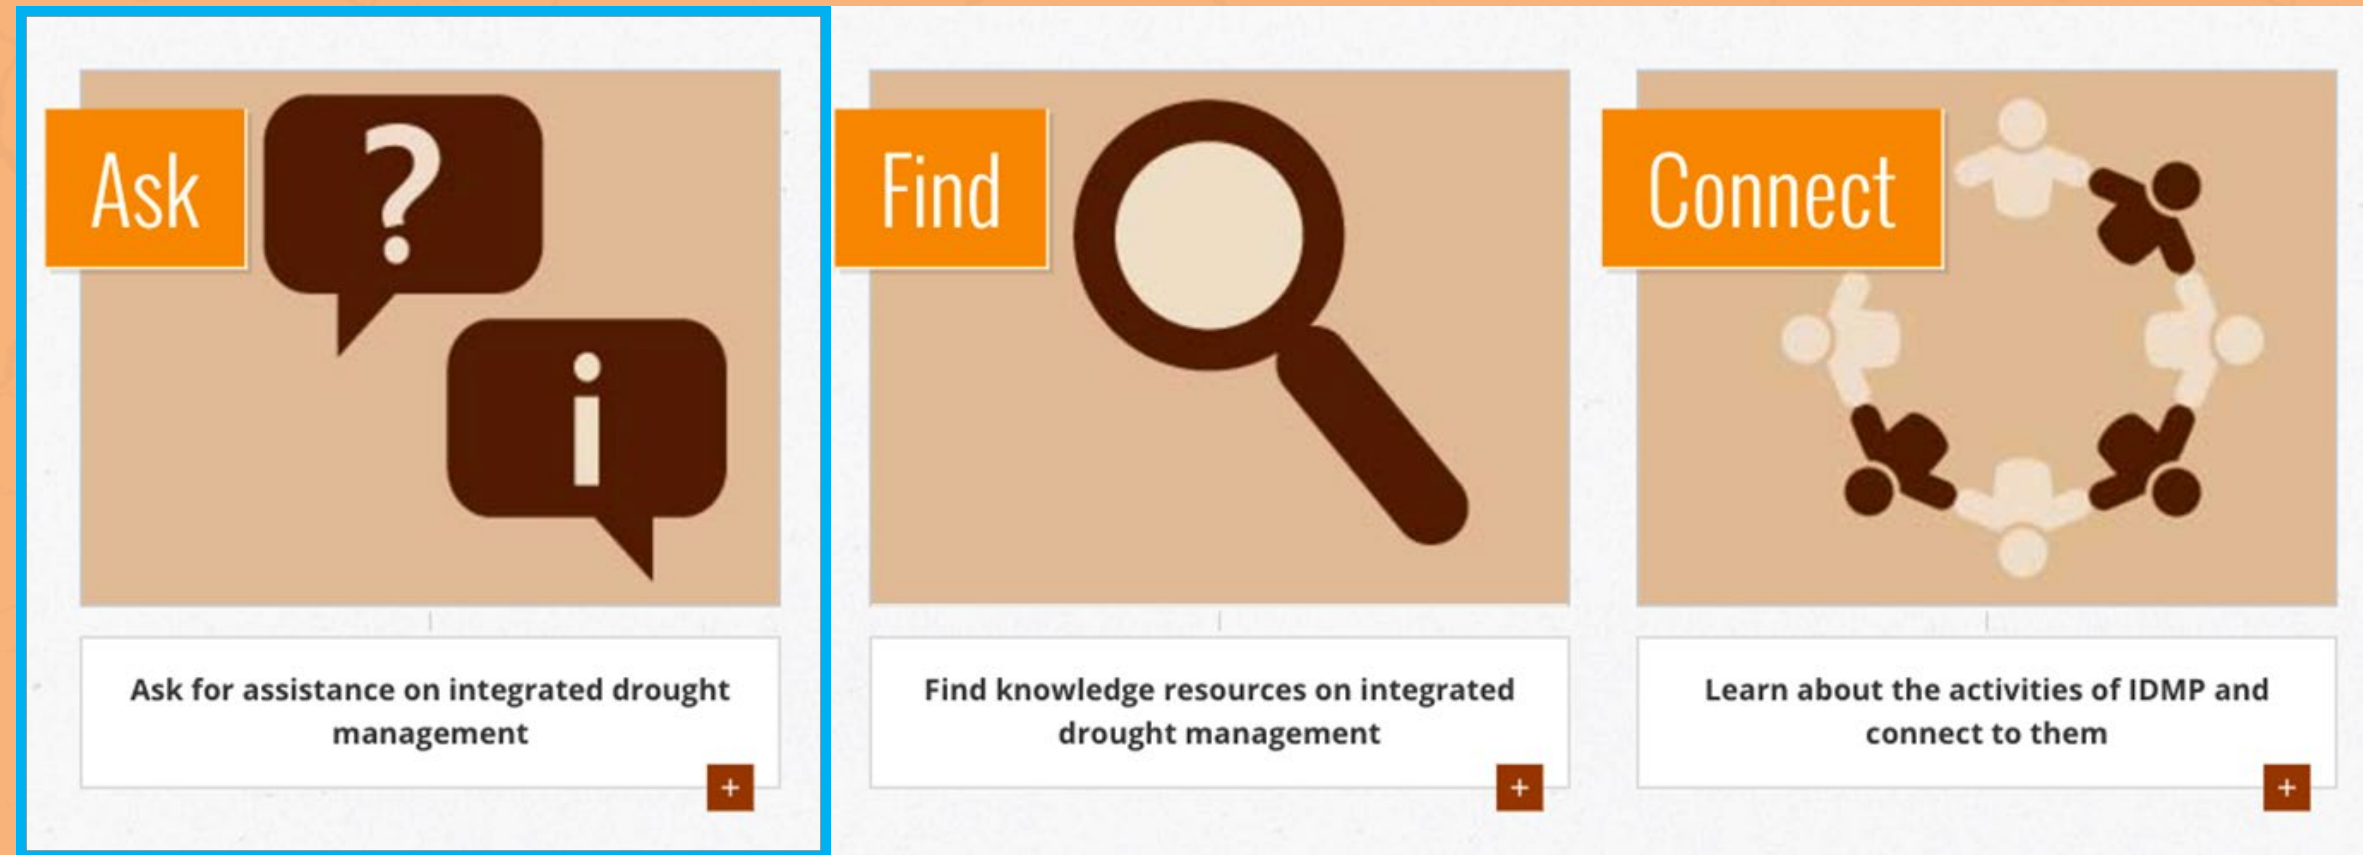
Ask

?

i

Ask for assistance on integrated drought management

+

Find

Find knowledge resources on integrated drought management

+

Connect

Learn about the activities of IDMP and connect to them

+